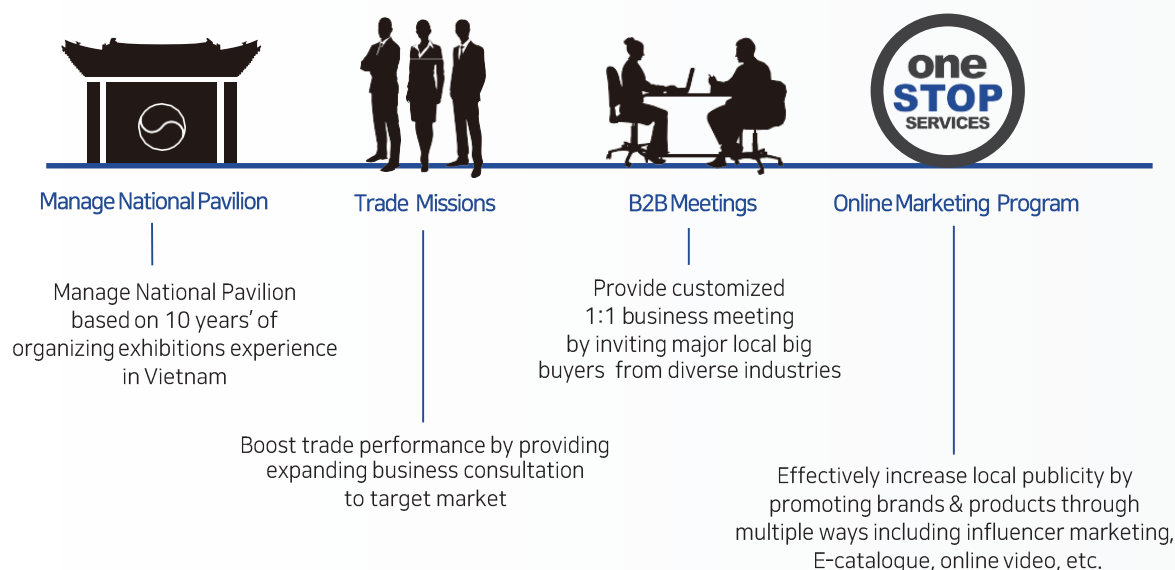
one
STOP
SERVICES

Manage National Pavilion

Trade Missions

B2B Meetings

Online Marketing Program

Manage National Pavilion based on 10 years' of organizing exhibitions experience in Vietnam

Provide customized 1:1 business meeting by inviting major local big buyers from diverse industries

Boost trade performance by providing expanding business consultation to target market

Effectively increase local publicity by promoting brands & products through multiple ways including influencer marketing, E-catalogue, online video, etc.